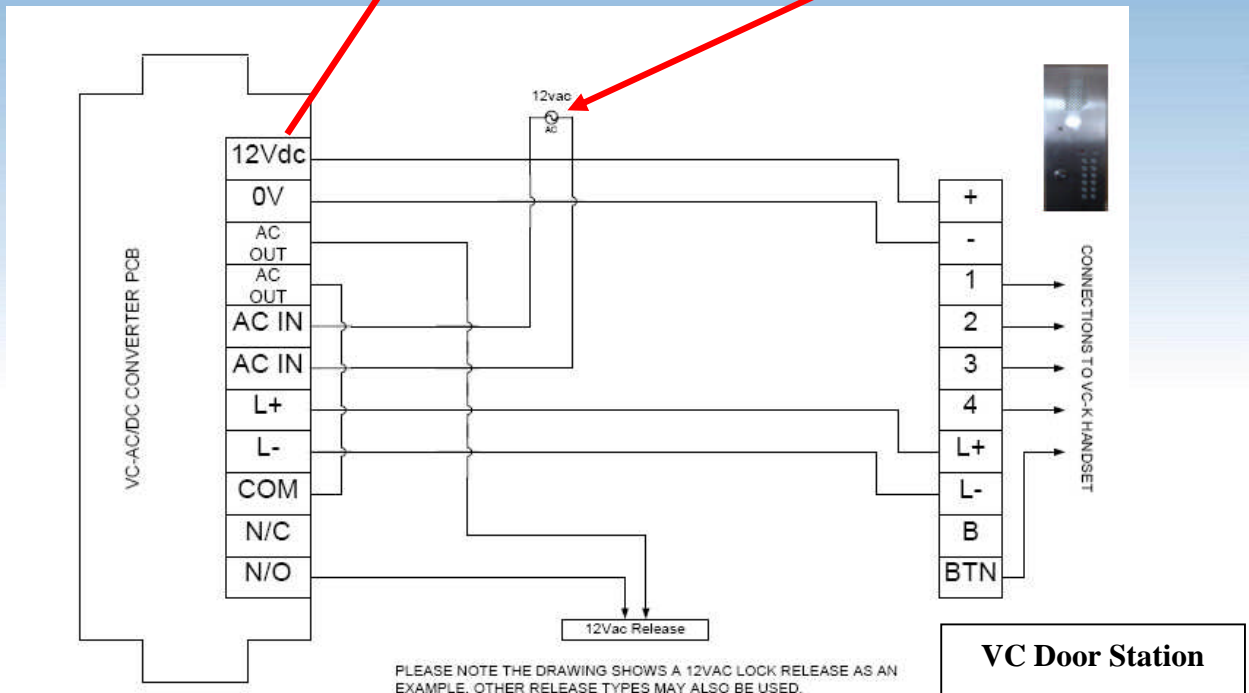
VC-AC/DC CONVERTER PCB

12vac
AC

12Vdc
0V
AC OUT
AC OUT
AC IN
AC IN
L+
L-
COM
N/C
N/O

+
-
1
2
3
4
L+
L-
B
BTN

CONNECTIONS TO VC-K HANDSET

12Vac Release

PLEASE NOTE THE DRAWING SHOWS A 12VAC LOCK RELEASE AS AN EXAMPLE. OTHER RELEASE TYPES MAY ALSO BE USED.

VC Door Station